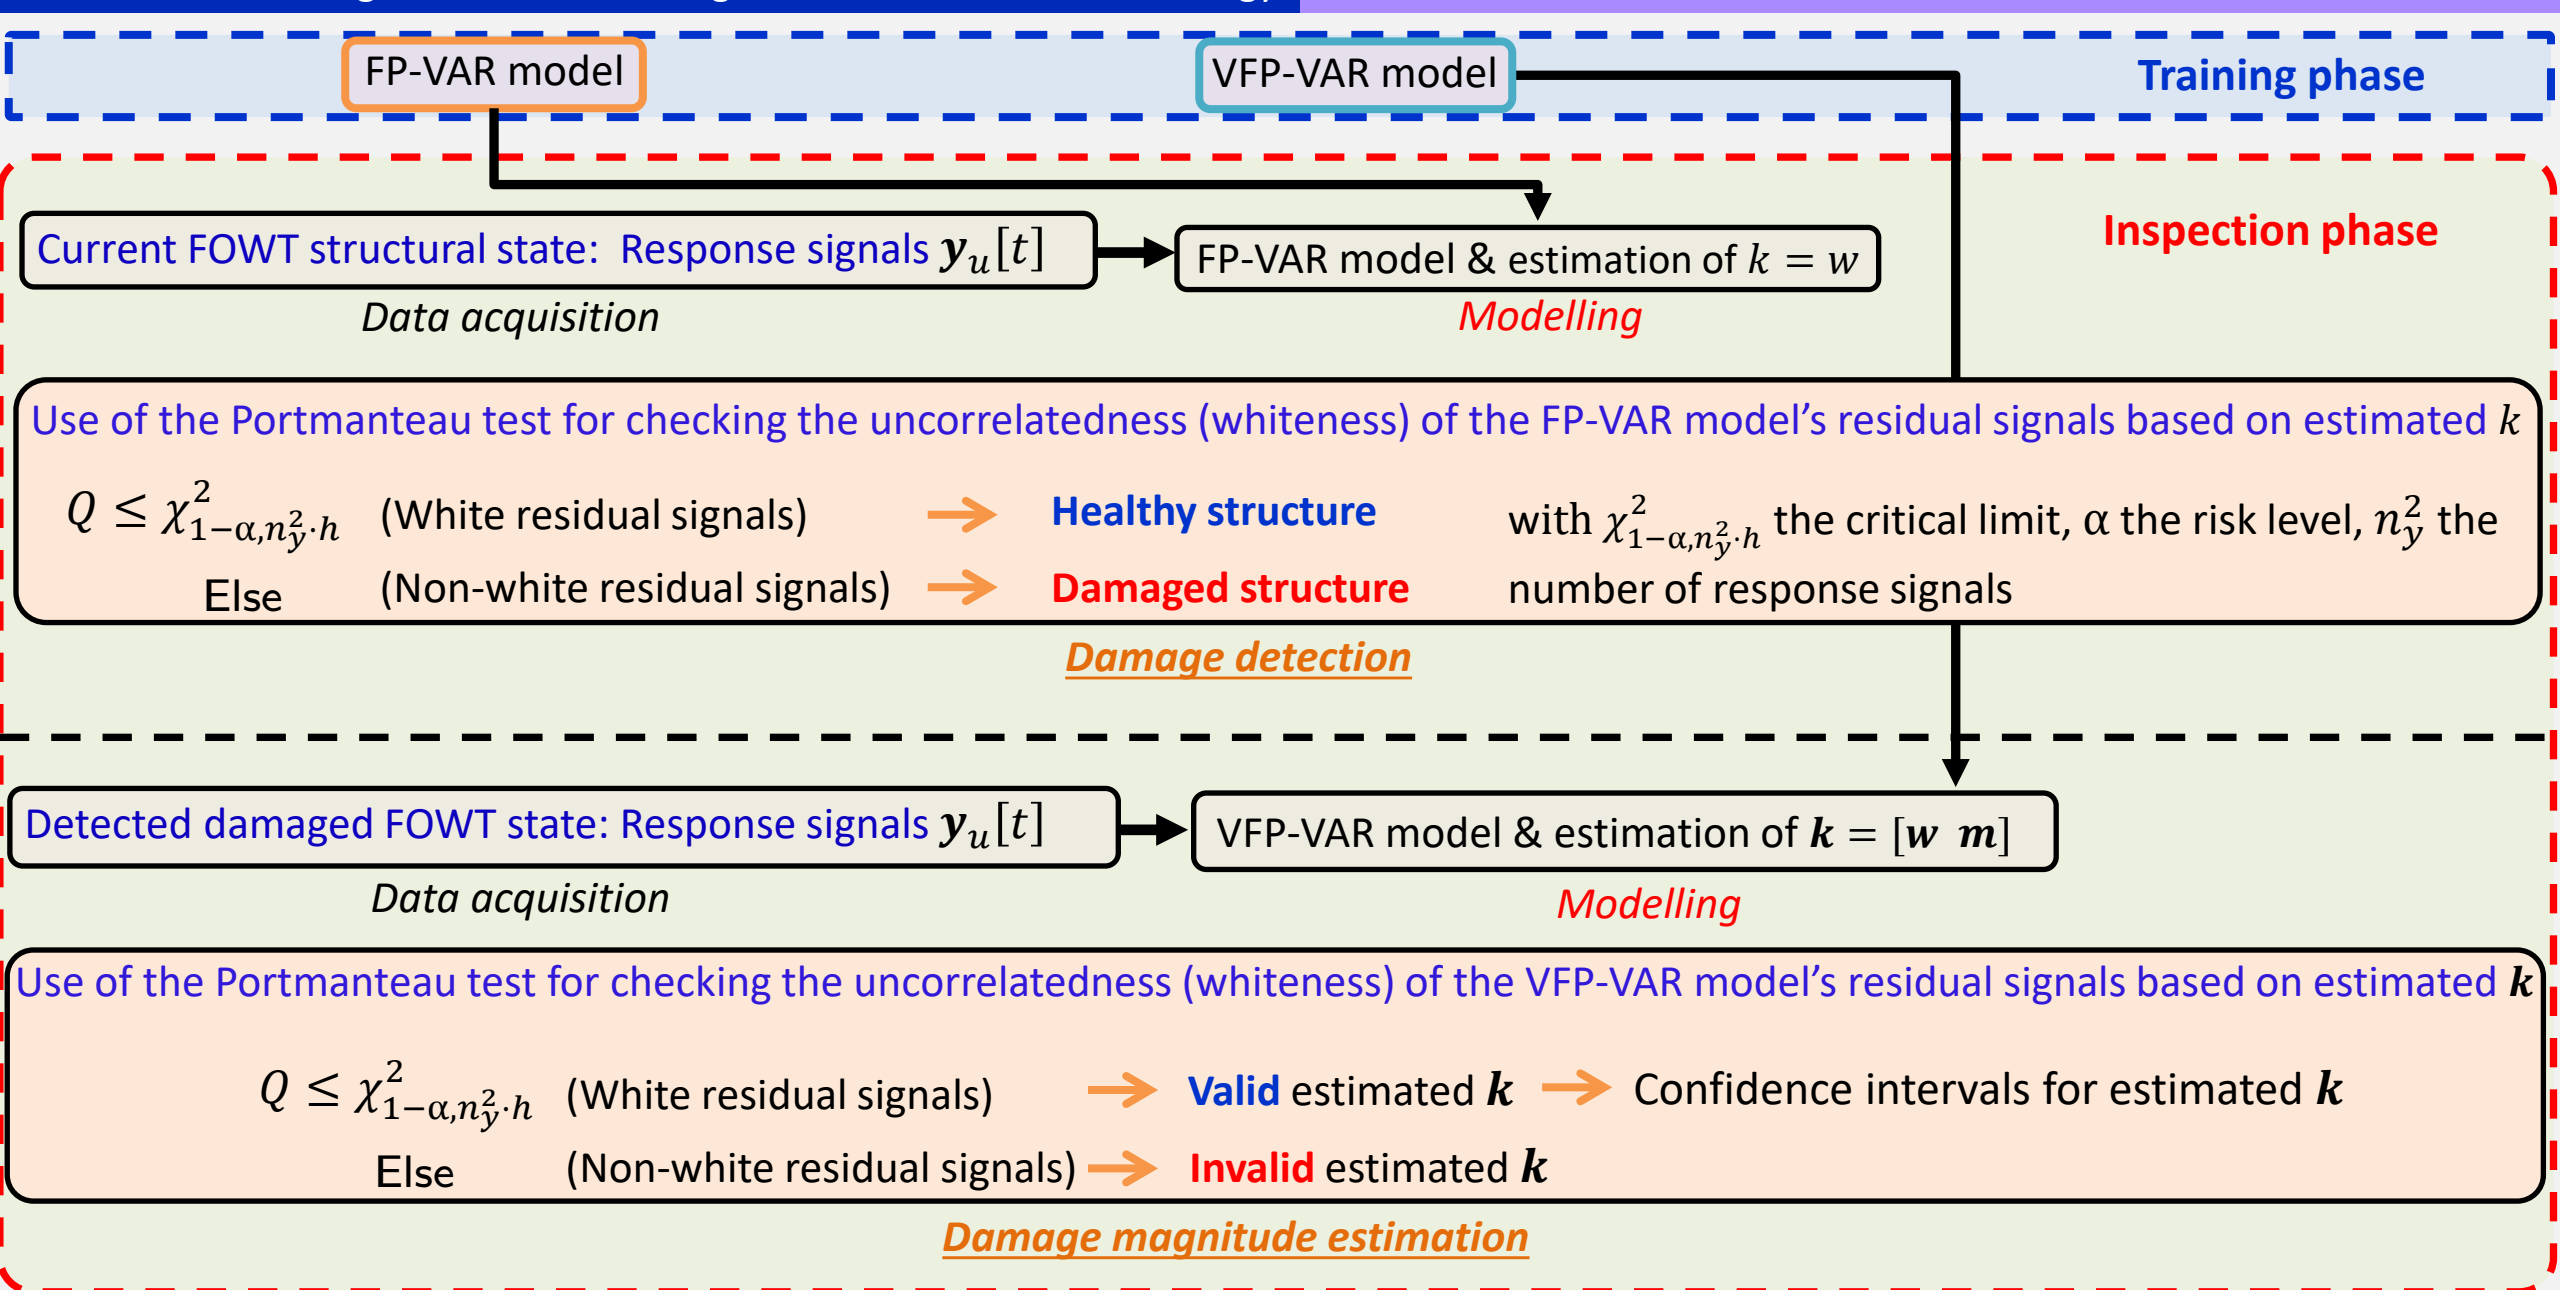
FP-VAR model

VFP-VAR model

Training phase

Inspection phase

Current FOWT structural state: Response signals $\boldsymbol{y}_u[t]$

Data acquisition

FP-VAR model & estimation of $k = w$

Modelling

Use of the Portmanteau test for checking the uncorrelatedness (whiteness) of the FP-VAR model's residual signals based on estimated $k$

$Q \leq \chi^2_{1-\alpha,n_y^2 \cdot h}$ (White residual signals) → Healthy structure

Else (Non-white residual signals) → Damaged structure

with $\chi^2_{1-\alpha,n_y^2 \cdot h}$ the critical limit, α the risk level, $n_y^2$ the number of response signals

Damage detection

Detected damaged FOWT state: Response signals $\boldsymbol{y}_u[t]$

Data acquisition

VFP-VAR model & estimation of $\boldsymbol{k} = [\boldsymbol{w} \;\; \boldsymbol{m}]$

Modelling

Use of the Portmanteau test for checking the uncorrelatedness (whiteness) of the VFP-VAR model's residual signals based on estimated $\boldsymbol{k}$

$Q \leq \chi^2_{1-\alpha,n_y^2 \cdot h}$ (White residual signals) → Valid estimated $\boldsymbol{k}$ → Confidence intervals for estimated $\boldsymbol{k}$

Else (Non-white residual signals) → Invalid estimated $\boldsymbol{k}$

Damage magnitude estimation